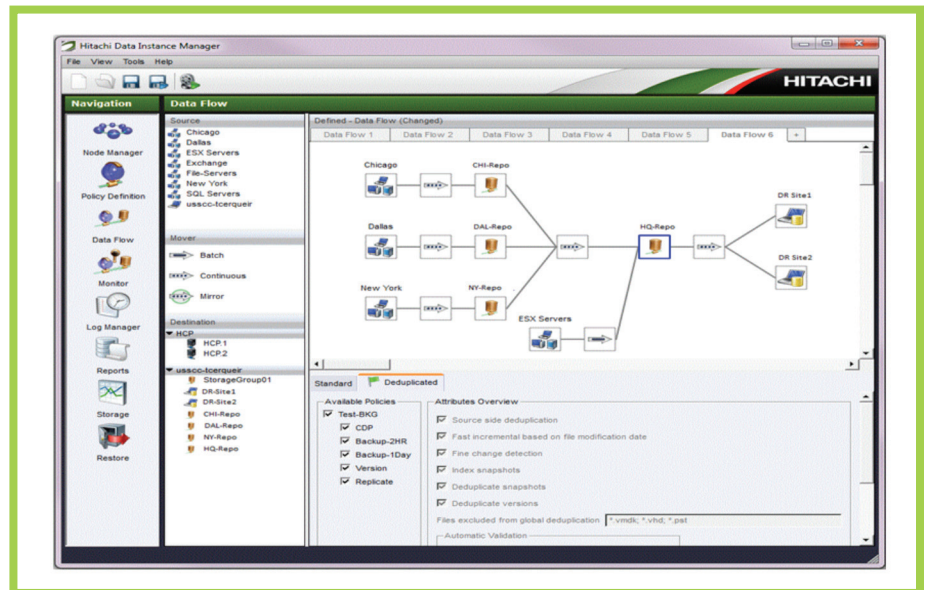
Hitachi Data Instance Manager

File View Tools Help

HITACHI

Navigation

Node Manager

Policy Definition

Data Flow

Monitor

Log Manager

Reports

Storage

Restore

Data Flow

Source

Chicago
Dallas
ESX Servers
Exchange
File-Servers
New York
SQL Servers
ussco-tcerqueir

Mover

Batch

Continuous

Mirror

Destination

HCP

HCP.1
HCP.2

ussco-tcerqueir

StorageGroup01
DR-Site1
DR-Site2
CHI-Repo
DAL-Repo
NY-Repo
HQ-Repo

Defined - Data Flow (Changed)

Data Flow 1 | Data Flow 2 | Data Flow 3 | Data Flow 4 | Data Flow 5 | Data Flow 6 | +

Chicago
CHI-Repo
Dallas
DAL-Repo
New York
NY-Repo
ESX Servers
HQ-Repo
DR Site1
DR Site2

Standard | Deduplicated

Available Policies

Test-BKG
CDP
Backup-2HR
Backup-1Day
Version
Replicate

Attributes Overview

Source side deduplication
Fast incremental based on file modification date
Fine change detection
Index snapshots
Deduplicate snapshots
Deduplicate versions

Files excluded from global deduplication *.vmdk; *.vhd; *.pst

Automatic Validation